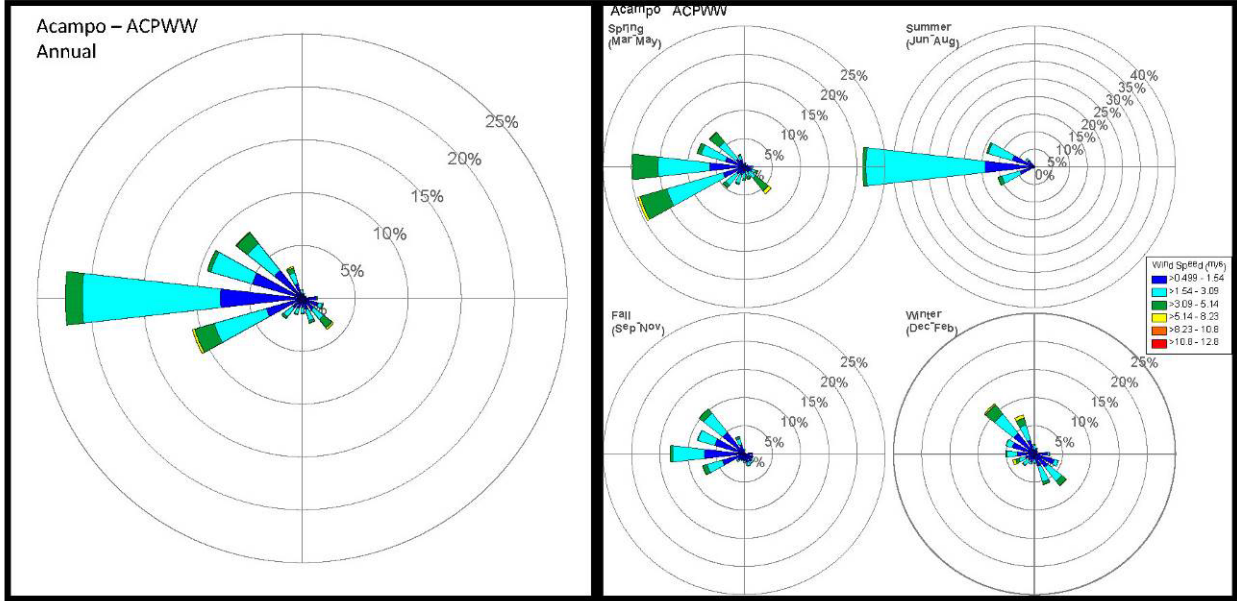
Acampo – ACPWW
Annual

25%
20%
15%
10%
5%

Acampo ACPWW
Spring
(Mar May)

25%
20%
15%
10%
5%

Summer
(Jun Aug)

40%
35%
30%
25%
20%
15%
10%
5%
0%

Wind Speed (m/s)
>0.499 - 1.54
>1.54 - 3.09
>3.09 - 5.14
>5.14 - 8.23
>8.23 - 10.8
>10.8 - 12.8

Fall
(Sep Nov)

25%
20%
15%
10%
5%
0%

Winter
(Dec Feb)

25%
20%
15%
10%
5%